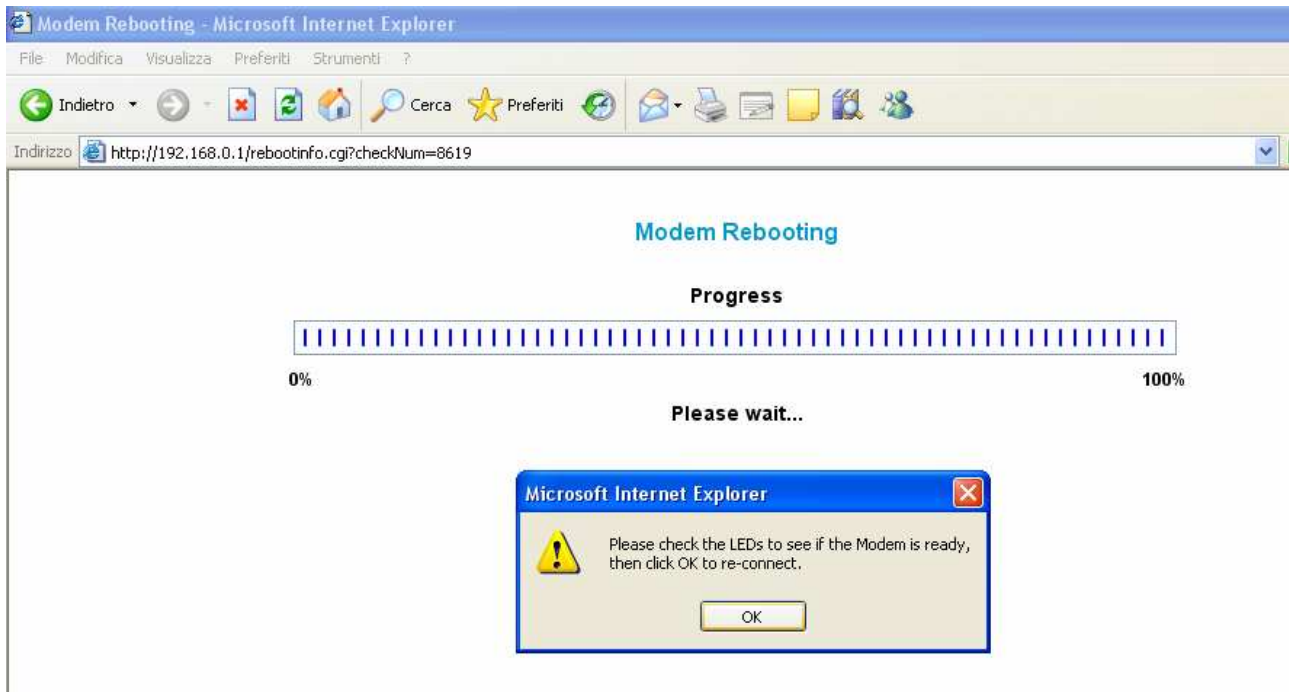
Modem Rebooting - Microsoft Internet Explorer

File Modifica Visualizza Preferiti Strumenti ?

Indietro Cerca Preferiti

Indirizzo http://192.168.0.1/rebootinfo.cgi?checkNum=8619

Modem Rebooting

Progress

0%

100%

Please wait...

Microsoft Internet Explorer

Please check the LEDs to see if the Modem is ready, then click OK to re-connect.

OK